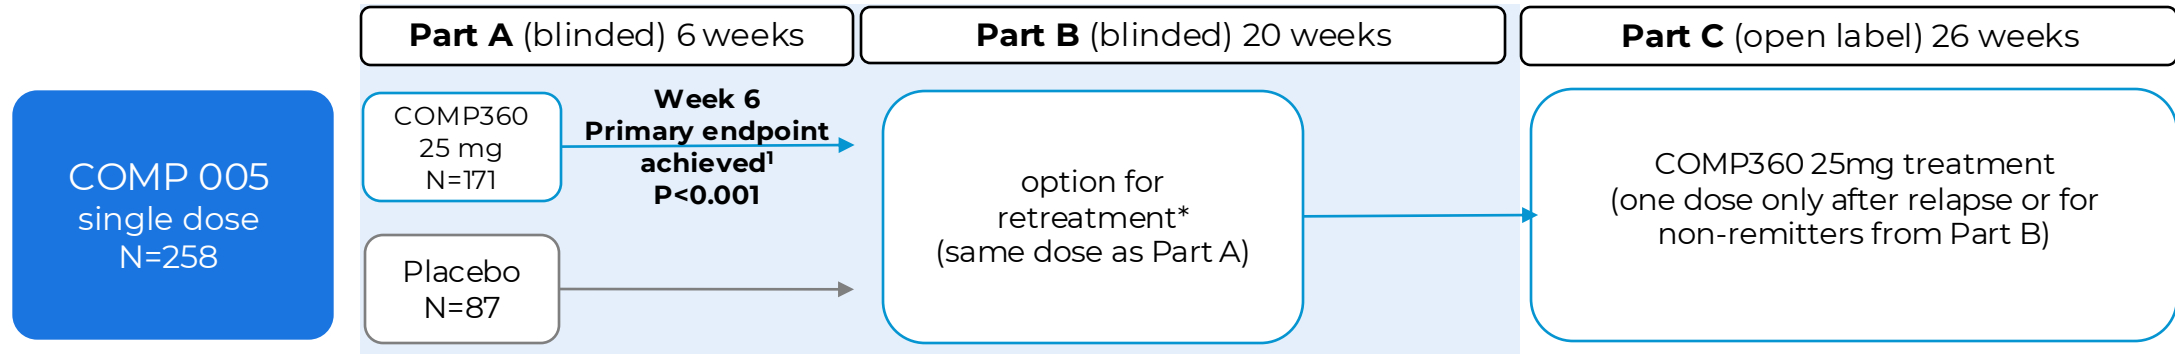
**Part A** (blinded) 6 weeks

**Part B** (blinded) 20 weeks

**Part C** (open label) 26 weeks

COMP 005
single dose
N=258

COMP360
25 mg
N=171

**Week 6**
**Primary endpoint achieved$^1$**
**P<0.001**

Placebo
N=87

option for retreatment*
(same dose as Part A)

COMP360 25mg treatment
(one dose only after relapse or for non-remitters from Part B)